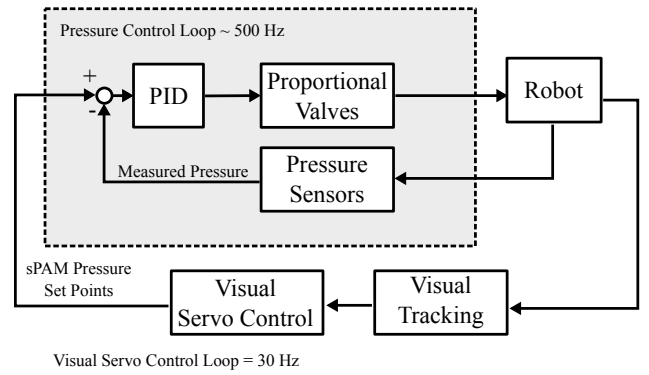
Pressure Control Loop ~ 500 Hz

+

-

PID

Proportional Valves

Robot

Measured Pressure

Pressure Sensors

sPAM Pressure Set Points

Visual Servo Control

Visual Tracking

Visual Servo Control Loop = 30 Hz